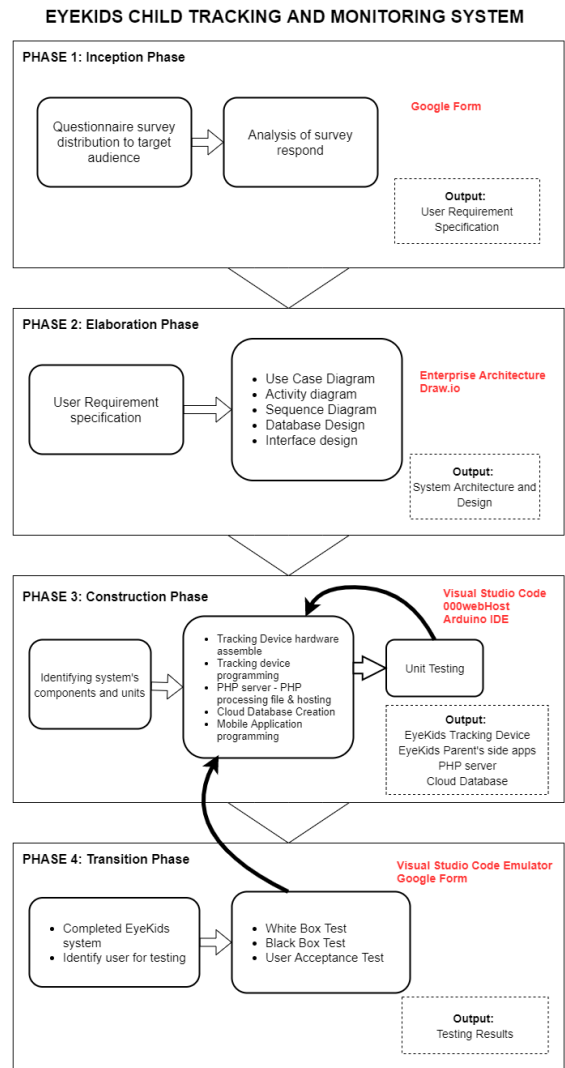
EYEKIDS CHILD TRACKING AND MONITORING SYSTEM

PHASE 1: Inception Phase

Questionnaire survey distribution to target audience

Analysis of survey respond

Google Form

Output:
User Requirement Specification

PHASE 2: Elaboration Phase

User Requirement specification

- Use Case Diagram
- Activity diagram
- Sequence Diagram
- Database Design
- Interface design

Enterprise Architecture
Draw.io

Output:
System Architecture and Design

PHASE 3: Construction Phase

Visual Studio Code
000webHost
Arduino IDE

Identifying system's components and units

- Tracking Device hardware assemble
- Tracking device programming
- PHP server - PHP processing file & hosting
- Cloud Database Creation
- Mobile Application programming

Unit Testing

Output:
EyeKids Tracking Device
EyeKids Parent's side apps
PHP server
Cloud Database

PHASE 4: Transition Phase

Visual Studio Code Emulator
Google Form

- Completed EyeKids system
- Identify user for testing

- White Box Test
- Black Box Test
- User Acceptance Test

Output:
Testing Results